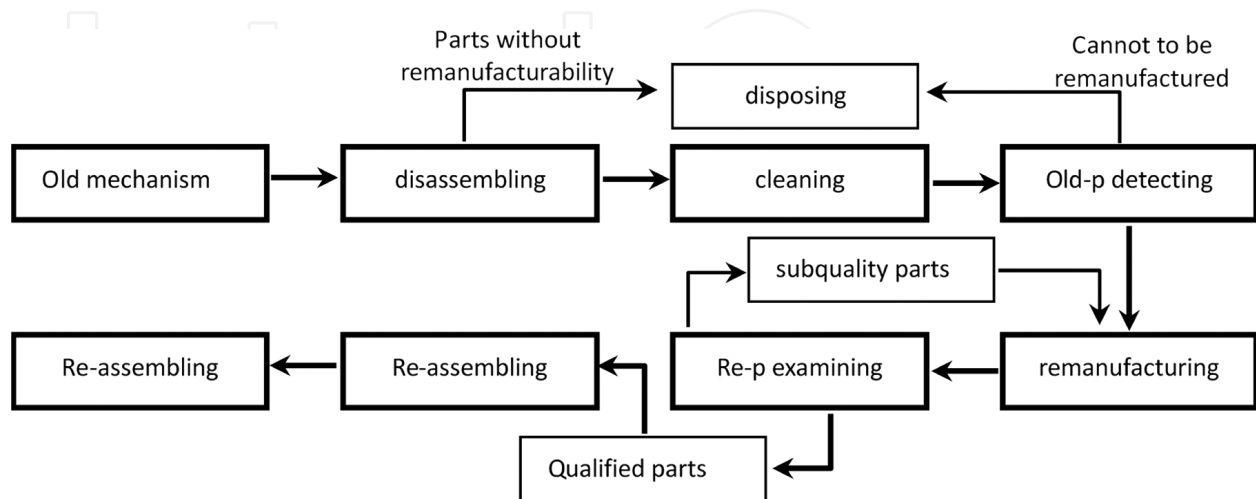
Parts without remanufacturability

disposing

Cannot to be remanufactured

Old mechanism

disassembling

cleaning

Old-p detecting

subquality parts

Re-assembling

Re-assembling

Re-p examining

remanufacturing

Qualified parts